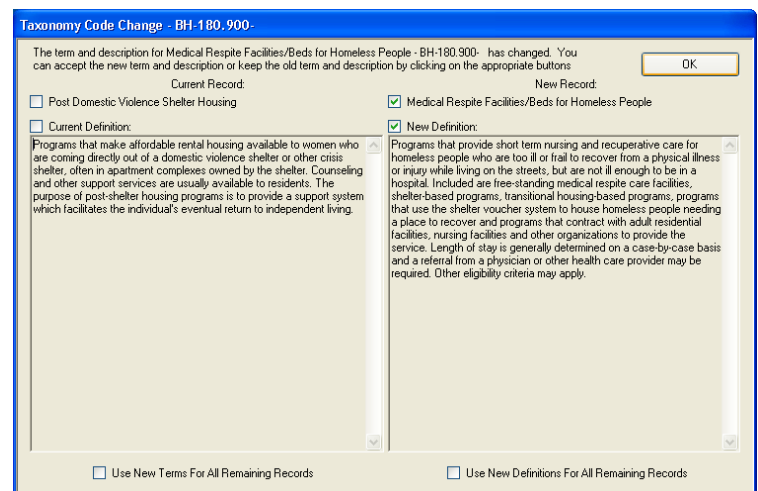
Taxonomy Code Change - BH-180.900-

The term and description for Medical Respite Facilities/Beds for Homeless People - BH-180.900- has changed. You can accept the new term and description or keep the old term and description by clicking on the appropriate buttons

OK

Current Record:

Post Domestic Violence Shelter Housing

Current Definition:

Programs that make affordable rental housing available to women who are coming directly out of a domestic violence shelter or other crisis shelter, often in apartment complexes owned by the shelter. Counseling and other support services are usually available to residents. The purpose of post-shelter housing programs is to provide a support system which facilitates the individual's eventual return to independent living.

New Record:

Medical Respite Facilities/Beds for Homeless People

New Definition:

Programs that provide short term nursing and recuperative care for homeless people who are too ill or frail to recover from a physical illness or injury while living on the streets, but are not ill enough to be in a hospital. Included are free-standing medical respite care facilities, shelter-based programs, transitional housing-based programs, programs that use the shelter voucher system to house homeless people needing a place to recover and programs that contract with adult residential facilities, nursing facilities and other organizations to provide the service. Length of stay is generally determined on a case-by-case basis and a referral from a physician or other health care provider may be required. Other eligibility criteria may apply.

Use New Terms For All Remaining Records

Use New Definitions For All Remaining Records